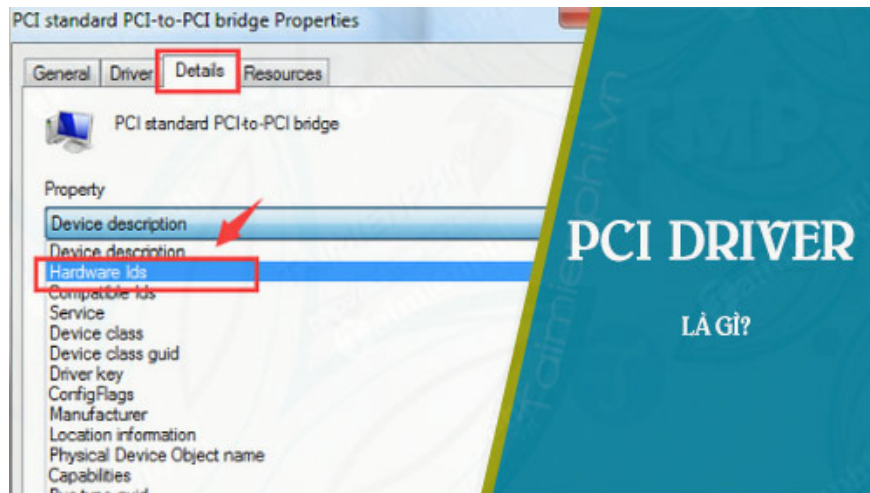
PCI standard PCI-to-PCI bridge Properties

General | Driver | Details | Resources

PCI standard PCI-to-PCI bridge

Property

Device description

Device description
Hardware Ids
Compatible Ids
Service
Device class
Device class guid
Driver key
ConfigFlags
Manufacturer
Location information
Physical Device Object name
Capabilities
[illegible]

taimienphi.vn

PCI DRIVER

LÀ GÌ?